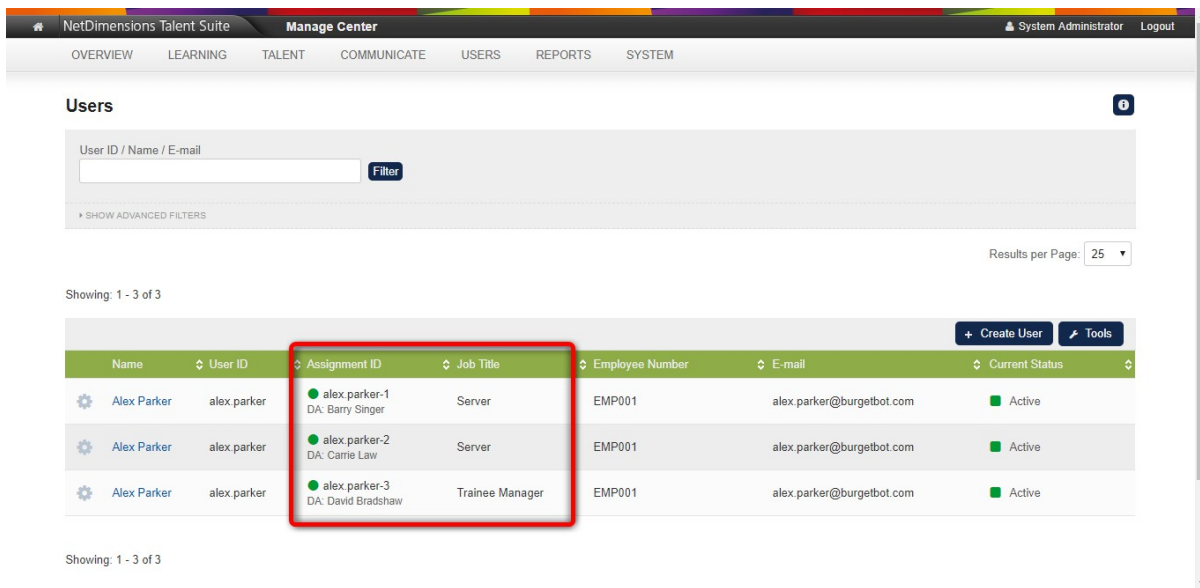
NetDimensions Talent Suite Manage Center System Administrator Logout

OVERVIEW LEARNING TALENT COMMUNICATE USERS REPORTS SYSTEM

Users

User ID / Name / E-mail

Filter

SHOW ADVANCED FILTERS

Results per Page: 25

Showing: 1 - 3 of 3

+ Create User Tools

| Name | User ID | Assignment ID | Job Title | Employee Number | E-mail | Current Status |
|---|---|---|---|---|---|---|
| Alex Parker | alex.parker | alex.parker-1 DA: Barry Singer | Server | EMP001 | alex.parker@burgetbot.com | Active |
| Alex Parker | alex.parker | alex.parker-2 DA: Carrie Law | Server | EMP001 | alex.parker@burgetbot.com | Active |
| Alex Parker | alex.parker | alex.parker-3 DA: David Bradshaw | Trainee Manager | EMP001 | alex.parker@burgetbot.com | Active |

Showing: 1 - 3 of 3